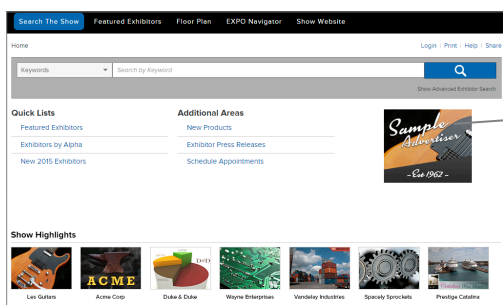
Search The Show Featured Exhibitors Floor Plan EXPO Navigator Show Website

Home

Login | Print | Help | Share

Keywords

Search by Keyword

Show Advanced Exhibitor Search

Quick Lists

Featured Exhibitors

Exhibitors by Alpha

New 2015 Exhibitors

Additional Areas

New Products

Exhibitor Press Releases

Schedule Appointments

Sample Advertiser

- Est 1962 -

Show Highlights

ACME

Les Guitars

Acme Corp

Duke & Duke

Wayne Enterprises

Vandelay Industries

Spacely Sprockets

Prestige Catalina